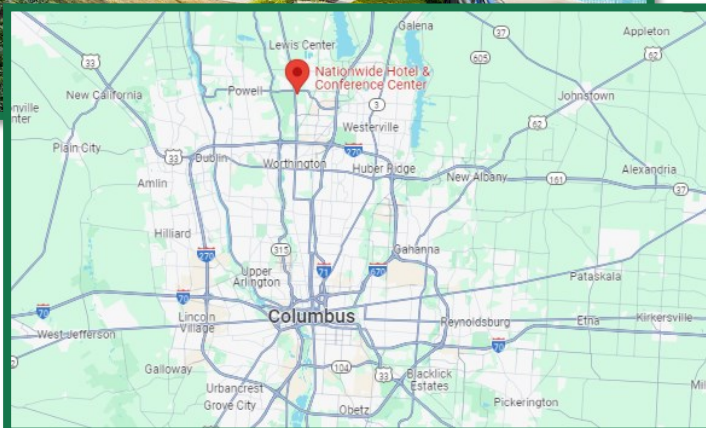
Galena
Appleton
37
Lewis Center
605
62
33
Nationwide Hotel & Conference Center
nville
New California
Powell
Johnstown
3
Westerville
62
Plain City
33
Dublin
270
Worthington
Huber Ridge
Alexandria
New Albany
161
37
Amlin
Hilliard
315
Gahanna
270
Upper Arlington
71
670
Pataskala
70
Lincoln Village
Columbus
Reynoldsburg
Etna
Kirkersville
70
West Jefferson
70
Galloway
104
33
Blacklick Estates
Urbancrest
Grove City
Obetz
Pickerington
Mil